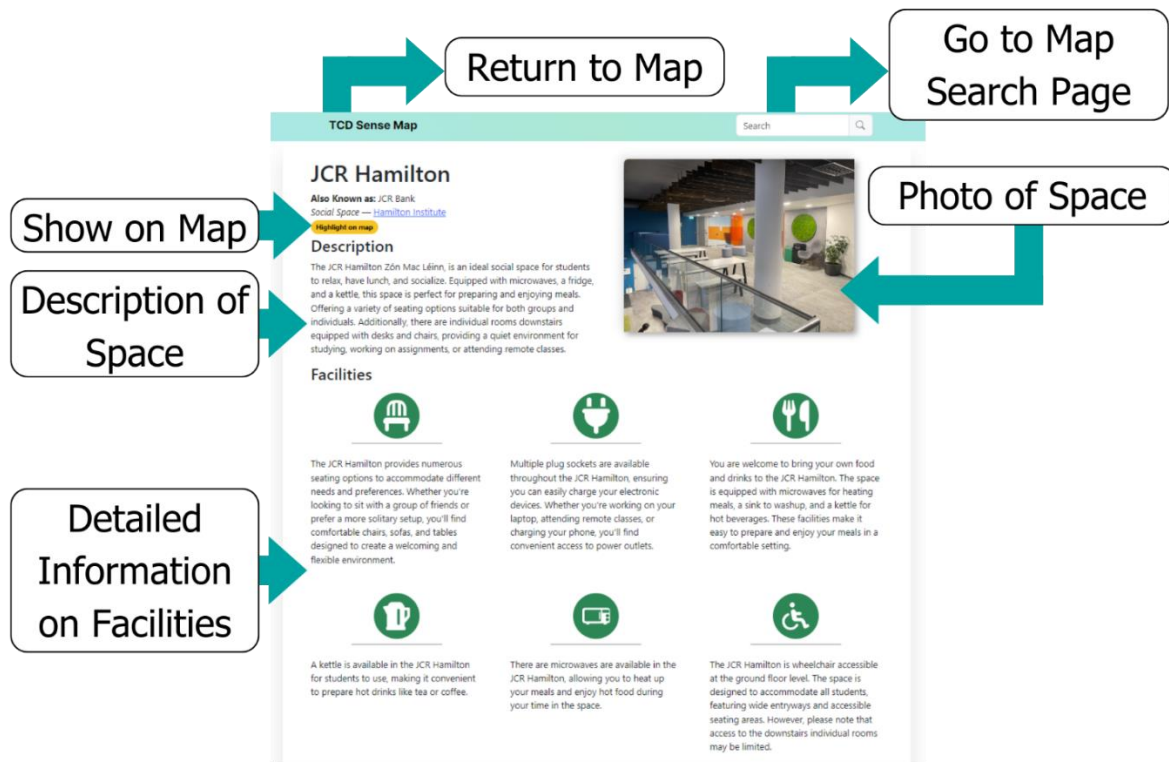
Return to Map

Go to Map Search Page

TCD Sense Map

Search

JCR Hamilton

Also Known as: JCR Bank

Social Space — Hamilton Institute

Highlight on map

Show on Map

Photo of Space

Description

The JCR Hamilton Zón Mac Léinn, is an ideal social space for students to relax, have lunch, and socialize. Equipped with microwaves, a fridge, and a kettle, this space is perfect for preparing and enjoying meals. Offering a variety of seating options suitable for both groups and individuals. Additionally, there are individual rooms downstairs equipped with desks and chairs, providing a quiet environment for studying, working on assignments, or attending remote classes.

Description of Space

Facilities

The JCR Hamilton provides numerous seating options to accommodate different needs and preferences. Whether you're looking to sit with a group of friends or prefer a more solitary setup, you'll find comfortable chairs, sofas, and tables designed to create a welcoming and flexible environment.

Multiple plug sockets are available throughout the JCR Hamilton, ensuring you can easily charge your electronic devices. Whether you're working on your laptop, attending remote classes, or charging your phone, you'll find convenient access to power outlets.

You are welcome to bring your own food and drinks to the JCR Hamilton. The space is equipped with microwaves for heating meals, a sink to washup, and a kettle for hot beverages. These facilities make it easy to prepare and enjoy your meals in a comfortable setting.

Detailed Information on Facilities

A kettle is available in the JCR Hamilton for students to use, making it convenient to prepare hot drinks like tea or coffee.

There are microwaves are available in the JCR Hamilton, allowing you to heat up your meals and enjoy hot food during your time in the space.

The JCR Hamilton is wheelchair accessible at the ground floor level. The space is designed to accommodate all students, featuring wide entryways and accessible seating areas. However, please note that access to the downstairs individual rooms may be limited.